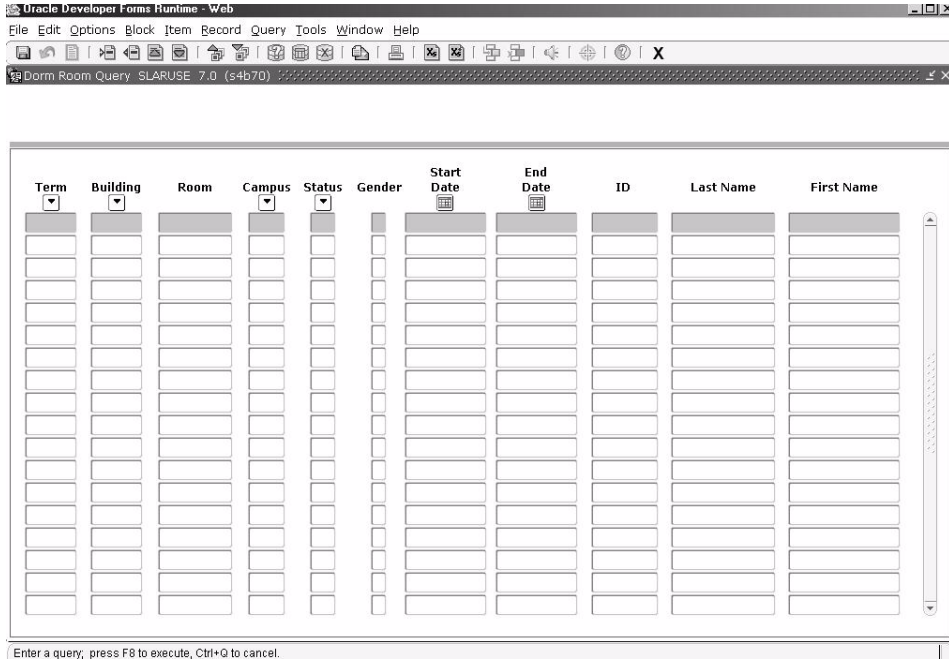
Oracle Developer Forms Runtime - Web

File Edit Options Block Item Record Query Tools Window Help

X

Dorm Room Query SLARUSE 7.0 (s4b70)

| Term | Building | Room | Campus | Status | Gender | Start Date | End Date | ID | Last Name | First Name |
|---|---|---|---|---|---|---|---|---|---|---|

Enter a query; press F8 to execute, Ctrl+Q to cancel.